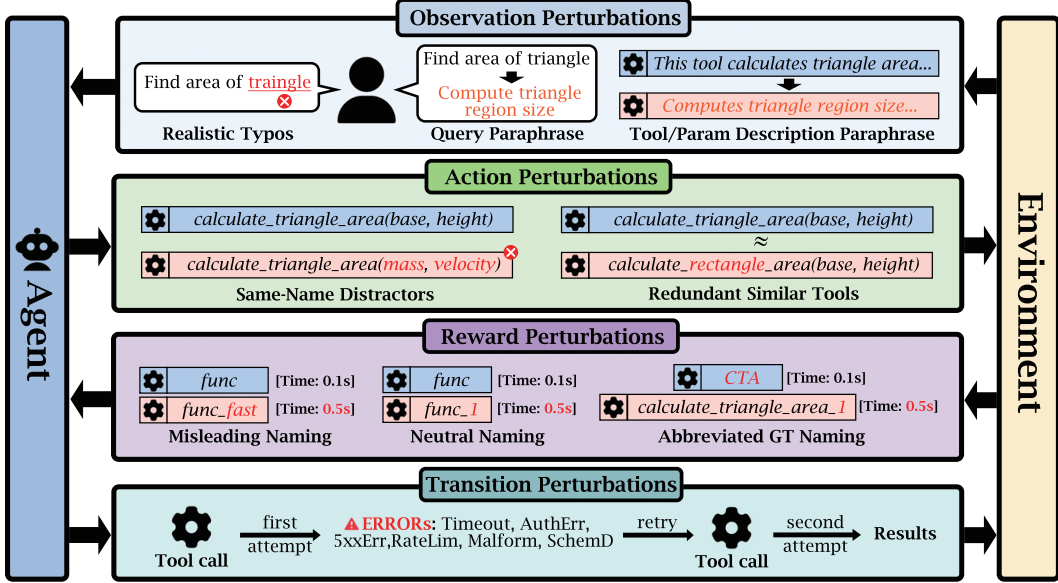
Agent

Environment

Observation Perturbations

Find area of traingle

Find area of triangle

Compute triangle region size

This tool calculates triangle area...

Computes triangle region size...

Realistic Typos

Query Paraphrase

Tool/Param Description Paraphrase

Action Perturbations

calculate_triangle_area(base, height)

calculate_triangle_area(mass, velocity)

calculate_triangle_area(base, height)

≈

calculate_rectangle_area(base, height)

Same-Name Distractors

Redundant Similar Tools

Reward Perturbations

func [Time: 0.1s]

func_fast [Time: 0.5s]

func [Time: 0.1s]

func_1 [Time: 0.5s]

CTA [Time: 0.1s]

calculate_triangle_area_1 [Time: 0.5s]

Misleading Naming

Neutral Naming

Abbreviated GT Naming

Transition Perturbations

Tool call

first attempt

ERRORs: Timeout, AuthErr, 5xxErr, RateLim, Malform, SchemD

retry

Tool call

second attempt

Results